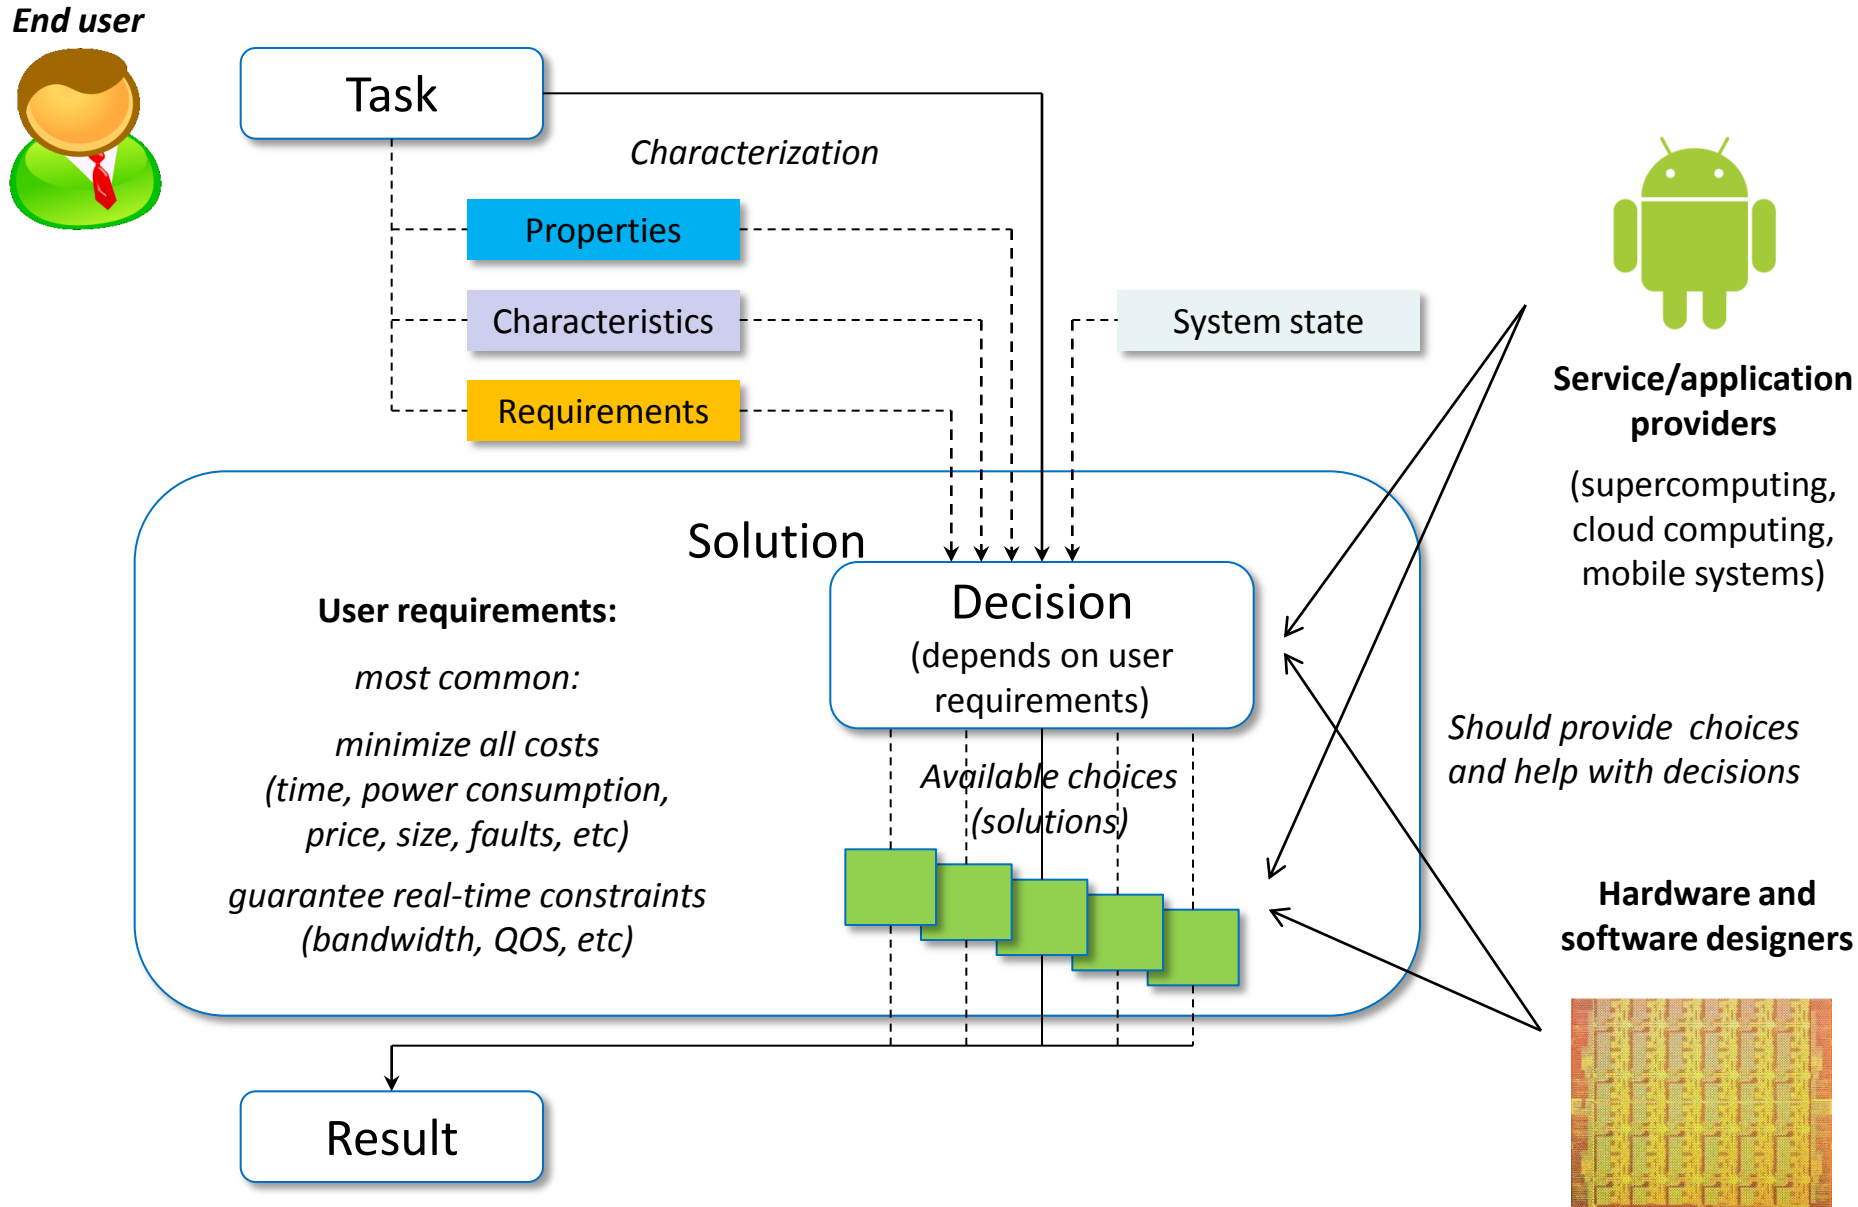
End user

Task

Characterization

Properties

Characteristics

Requirements

System state

Service/application providers

(supercomputing, cloud computing, mobile systems)

Solution

User requirements:

most common:

minimize all costs (time, power consumption, price, size, faults, etc)

guarantee real-time constraints (bandwidth, QOS, etc)

Decision (depends on user requirements)

Available choices (solutions)

Should provide choices and help with decisions

Hardware and software designers

Result